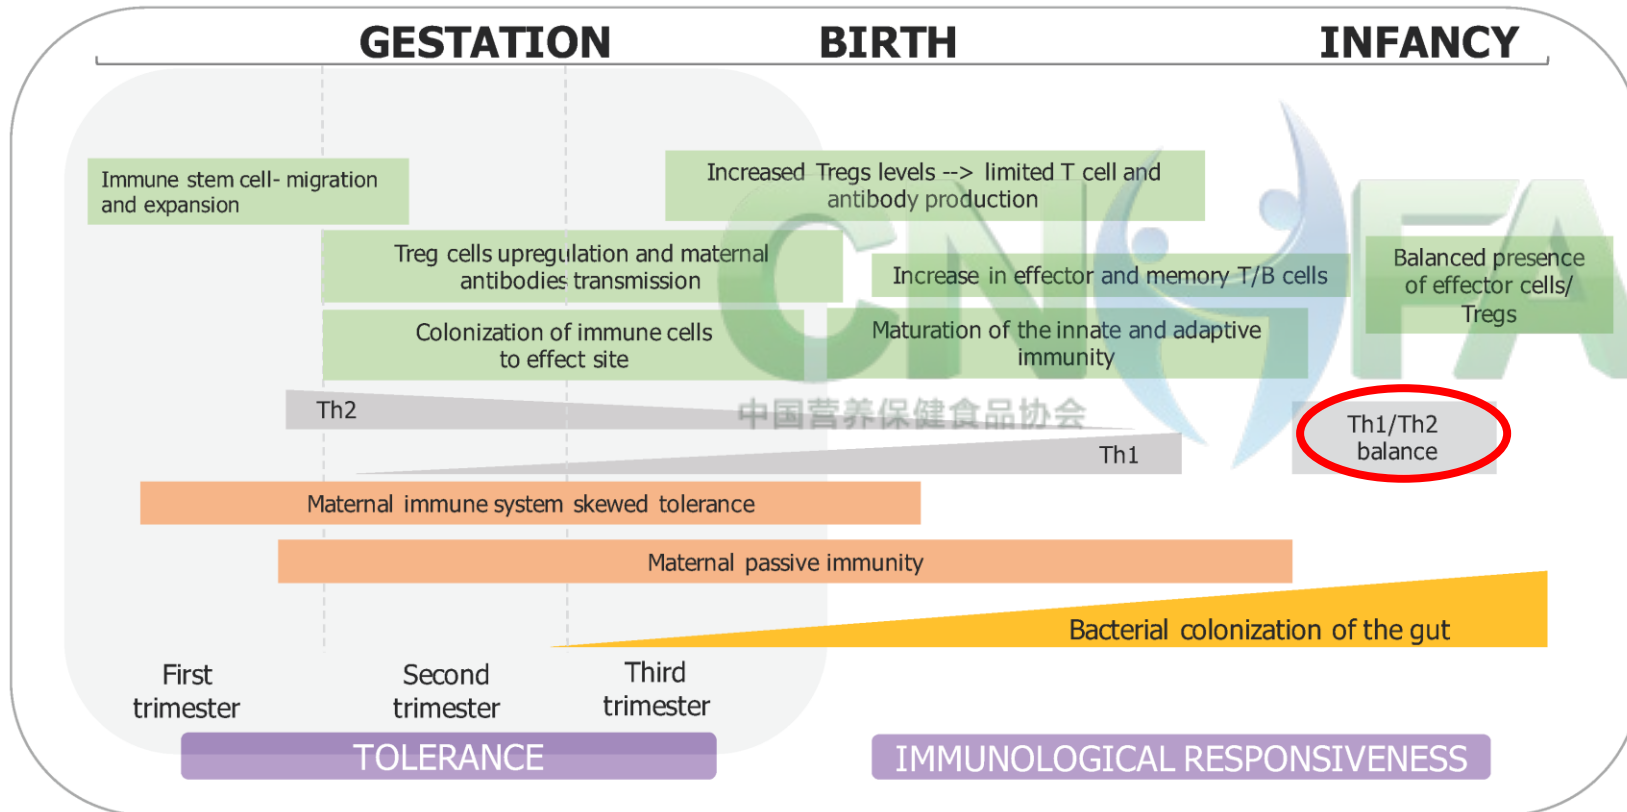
GESTATION BIRTH INFANCY

Immune stem cell- migration and expansion

Increased Tregs levels --> limited T cell and antibody production

Treg cells upregulation and maternal antibodies transmission

Increase in effector and memory T/B cells

Balanced presence of effector cells/ Tregs

Colonization of immune cells to effect site

Maturation of the innate and adaptive immunity

Th2

中国营养保健食品协会

Th1

Th1/Th2 balance

Maternal immune system skewed tolerance

Maternal passive immunity

Bacterial colonization of the gut

First trimester

Second trimester

Third trimester

TOLERANCE

IMMUNOLOGICAL RESPONSIVENESS